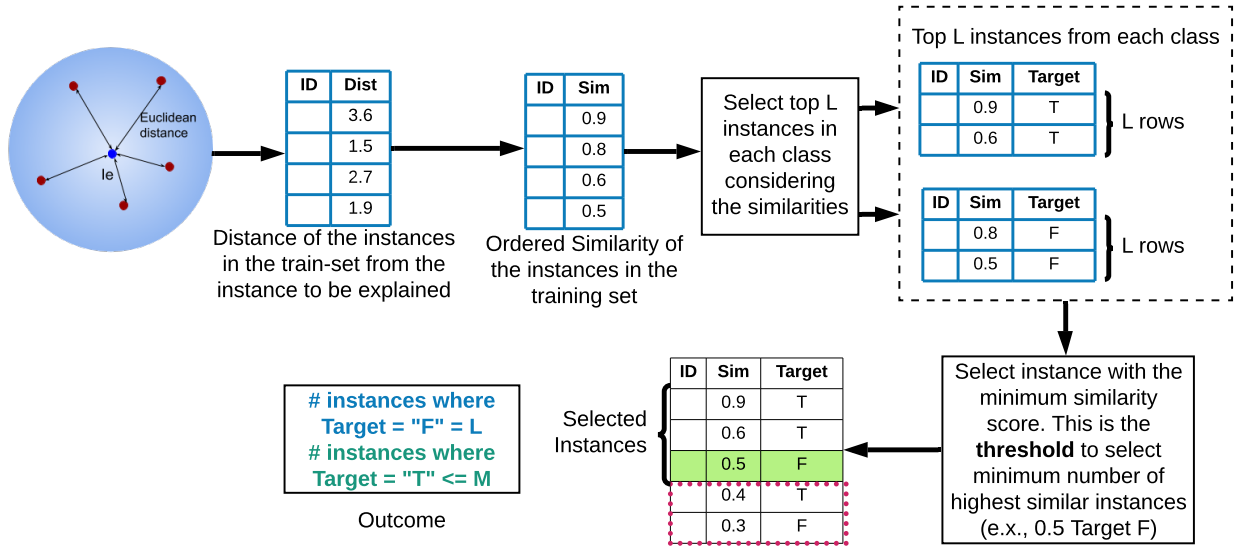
Euclidean distance

Ie

| ID | Dist |
|---|---|
| | 3.6 |
| | 1.5 |
| | 2.7 |
| | 1.9 |

Distance of the instances in the train-set from the instance to be explained

| ID | Sim |
|---|---|
| | 0.9 |
| | 0.8 |
| | 0.6 |
| | 0.5 |

Ordered Similarity of the instances in the training set

Select top L instances in each class considering the similarities

Top L instances from each class

| ID | Sim | Target |
|---|---|---|
| | 0.9 | T |
| | 0.6 | T |

L rows

| ID | Sim | Target |
|---|---|---|
| | 0.8 | F |
| | 0.5 | F |

L rows

Select instance with the minimum similarity score. This is the **threshold** to select minimum number of highest similar instances (e.x., 0.5 Target F)

Selected Instances

| ID | Sim | Target |
|---|---|---|
| | 0.9 | T |
| | 0.6 | T |
| | 0.5 | F |
| | 0.4 | T |
| | 0.3 | F |

# instances where Target = "F" = L
# instances where Target = "T" <= M

Outcome